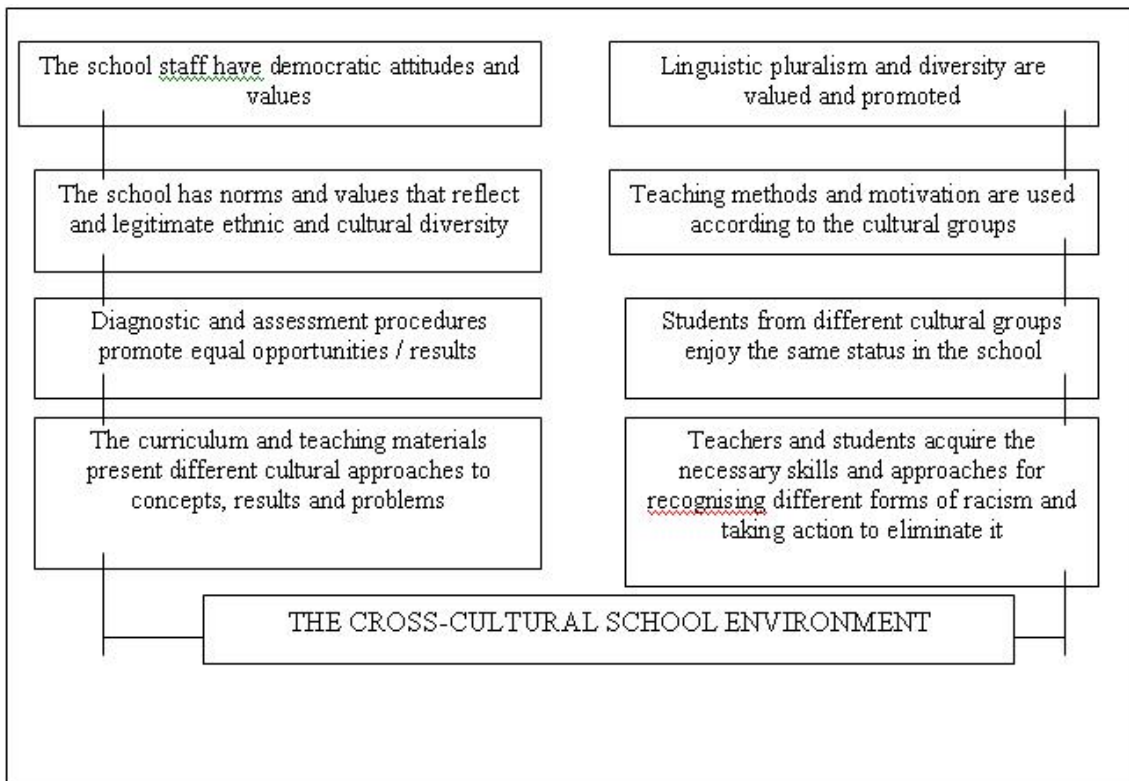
The school staff have democratic attitudes and values

The school has norms and values that reflect and legitimate ethnic and cultural diversity

Diagnostic and assessment procedures promote equal opportunities / results

The curriculum and teaching materials present different cultural approaches to concepts, results and problems

Linguistic pluralism and diversity are valued and promoted

Teaching methods and motivation are used according to the cultural groups

Students from different cultural groups enjoy the same status in the school

Teachers and students acquire the necessary skills and approaches for recognising different forms of racism and taking action to eliminate it

THE CROSS-CULTURAL SCHOOL ENVIRONMENT